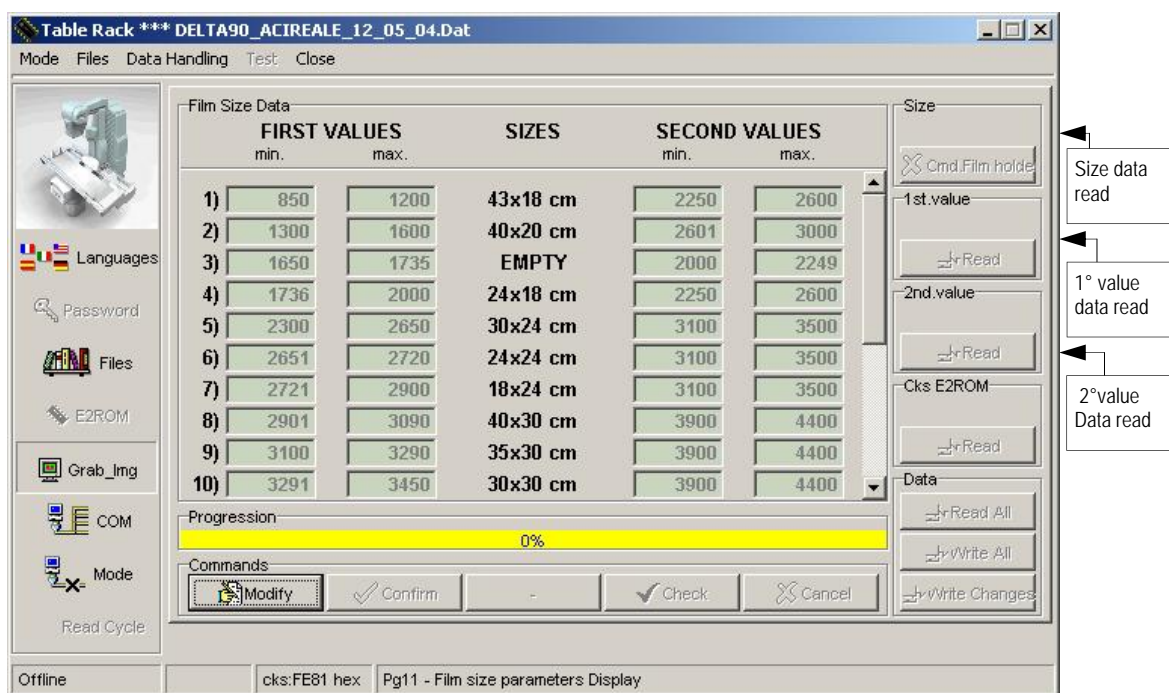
Table Rack *** DELTA90_ACIREALE_12_05_04.Dat

Mode Files Data Handling Test Close

Languages

Password

Files

E2ROM

Grab_Img

COM

Mode

Read Cycle

Film Size Data

| | FIRST VALUES min. | max. | SIZES | SECOND VALUES min. | max. |
|---|---|---|---|---|---|
| 1) | 850 | 1200 | 43x18 cm | 2250 | 2600 |
| 2) | 1300 | 1600 | 40x20 cm | 2601 | 3000 |
| 3) | 1650 | 1735 | EMPTY | 2000 | 2249 |
| 4) | 1736 | 2000 | 24x18 cm | 2250 | 2600 |
| 5) | 2300 | 2650 | 30x24 cm | 3100 | 3500 |
| 6) | 2651 | 2720 | 24x24 cm | 3100 | 3500 |
| 7) | 2721 | 2900 | 18x24 cm | 3100 | 3500 |
| 8) | 2901 | 3090 | 40x30 cm | 3900 | 4400 |
| 9) | 3100 | 3290 | 35x30 cm | 3900 | 4400 |
| 10) | 3291 | 3450 | 30x30 cm | 3900 | 4400 |

Progression

0%

Commands

Modify Confirm - Check Cancel

Size

Cmd.Film holde

1st.value

Read

2nd.value

Read

Cks E2ROM

Read

Data

Read All

Write All

Write Changes

Size data read

1° value data read

2°value Data read

Offline cks:FE81 hex Pg11 - Film size parameters Display